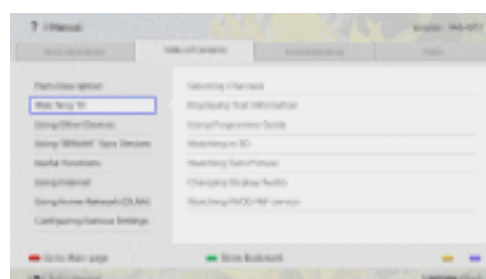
i-Manual

Model: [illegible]

Basic Operations

Parts description

Watching TV

Using Other Devices

Using "BRAVIA" Sync Devices

Useful Functions

Using Internet

Using Home Network (DLNA)

Configuring Various Settings

Selecting Channels

Displaying Text Information

Using Programme Guide

Watching in 3D

Watching Split Picture

Changing Display Width

Watching FAVOURITE service

Go to Main page

Show Bookmark